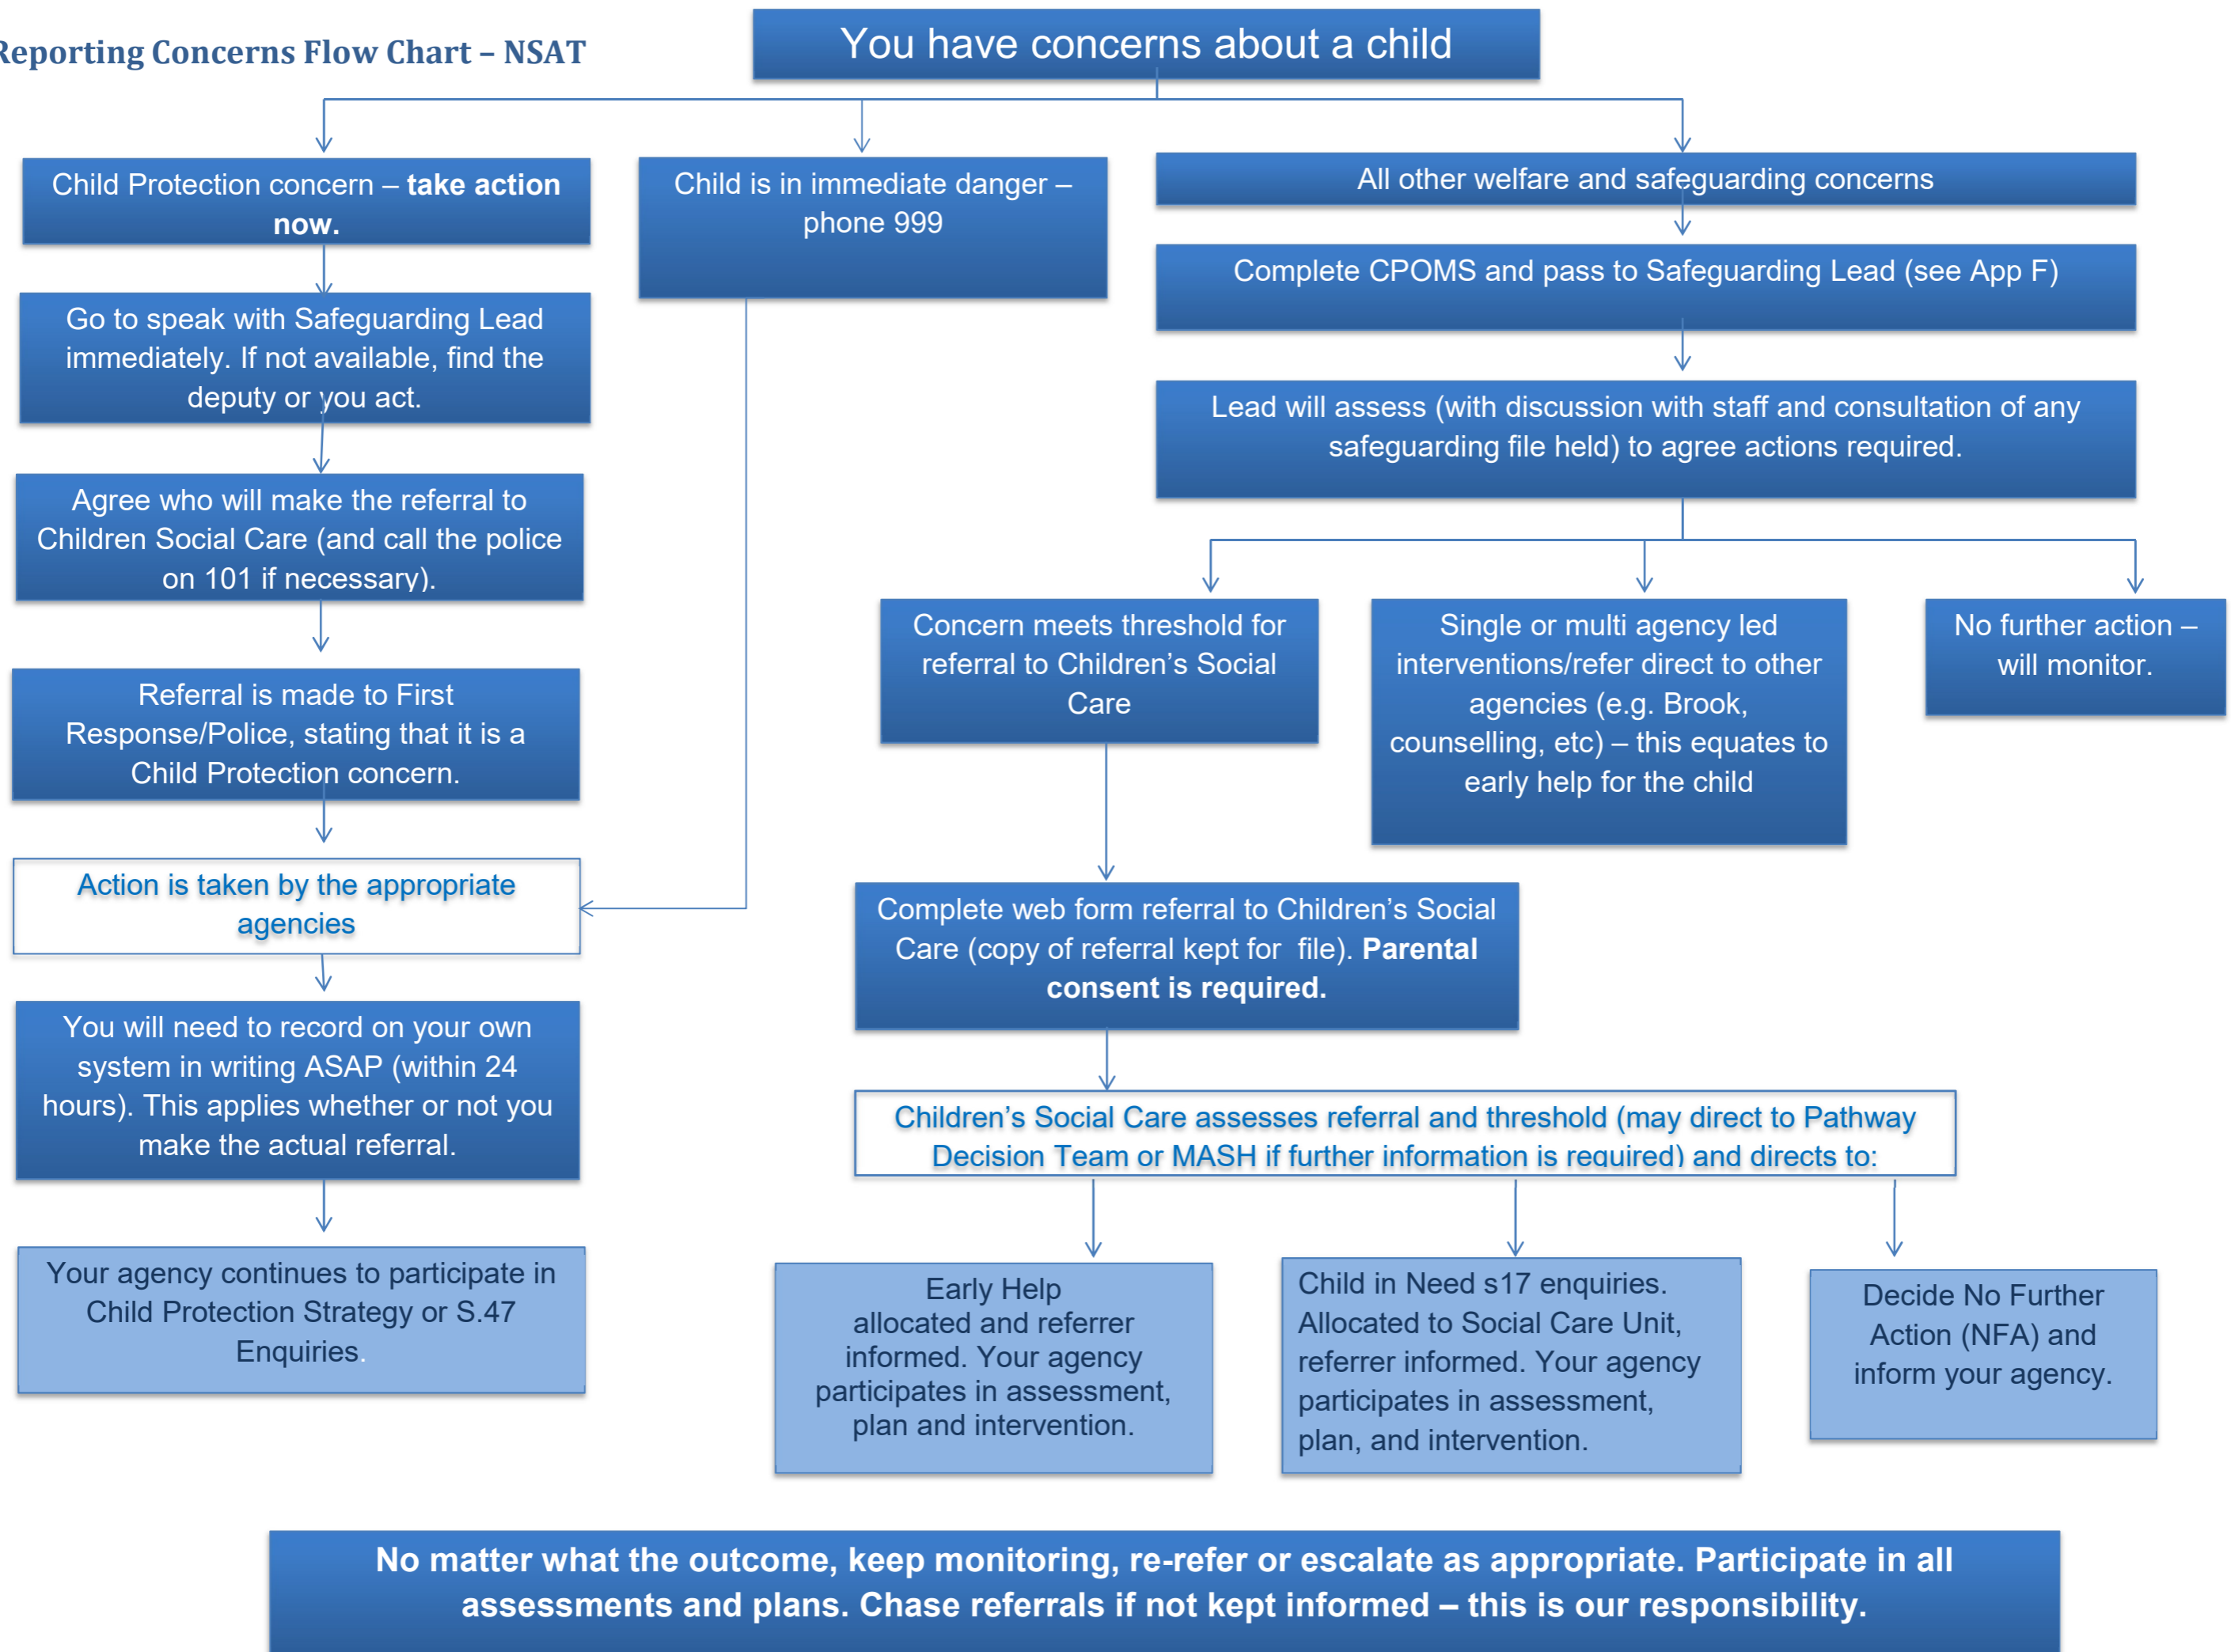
Reporting Concerns Flow Chart – NSAT

You have concerns about a child

Child Protection concern – **take action now.**

Child is in immediate danger – phone 999

All other welfare and safeguarding concerns

Complete CPOMS and pass to Safeguarding Lead (see App F)

Lead will assess (with discussion with staff and consultation of any safeguarding file held) to agree actions required.

Go to speak with Safeguarding Lead immediately. If not available, find the deputy or you act.

Agree who will make the referral to Children Social Care (and call the police on 101 if necessary).

Referral is made to First Response/Police, stating that it is a Child Protection concern.

Action is taken by the appropriate agencies

You will need to record on your own system in writing ASAP (within 24 hours). This applies whether or not you make the actual referral.

Your agency continues to participate in Child Protection Strategy or S.47 Enquiries.

Concern meets threshold for referral to Children's Social Care

Single or multi agency led interventions/refer direct to other agencies (e.g. Brook, counselling, etc) – this equates to early help for the child

No further action – will monitor.

Complete web form referral to Children's Social Care (copy of referral kept for file). **Parental consent is required.**

Children's Social Care assesses referral and threshold (may direct to Pathway Decision Team or MASH if further information is required) and directs to:

Early Help allocated and referrer informed. Your agency participates in assessment, plan and intervention.

Child in Need s17 enquiries. Allocated to Social Care Unit, referrer informed. Your agency participates in assessment, plan, and intervention.

Decide No Further Action (NFA) and inform your agency.

**No matter what the outcome, keep monitoring, re-refer or escalate as appropriate. Participate in all assessments and plans. Chase referrals if not kept informed – this is our responsibility.**